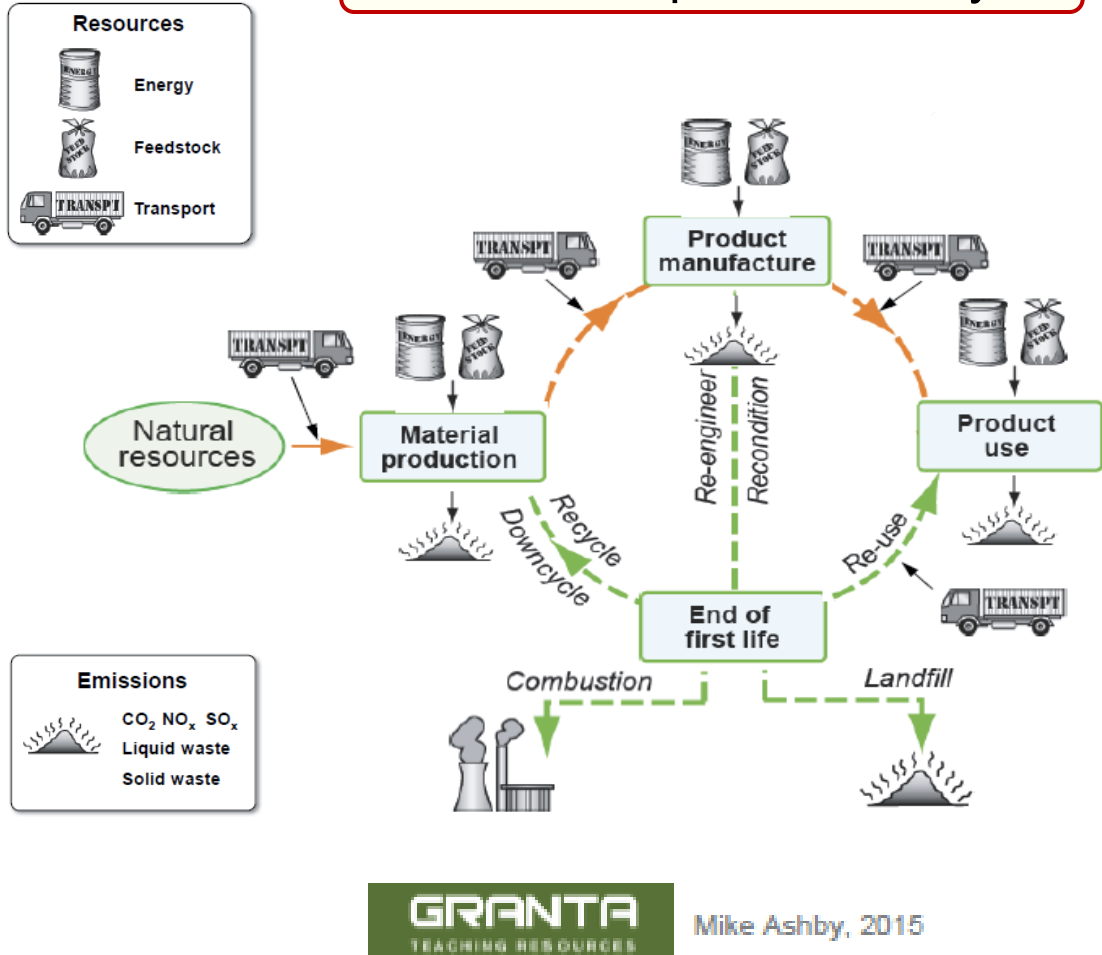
Resources

ENERGY Energy

FEED STOCK Feedstock

TRANSPT Transport

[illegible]

ENERGY FEED STOCK

TRANSPT

Product manufacture

TRANSPT

ENERGY FEED STOCK

TRANSPT

ENERGY FEED STOCK

Natural resources

Material production

Re-engineer

Recondition

Product use

Recycle

Downcycle

Re-use

End of first life

TRANSPT

Emissions

$CO_2$ $NO_x$ $SO_x$
Liquid waste
Solid waste

Combustion

Landfill

GRANTA
TEACHING RESOURCES

Mike Ashby, 2015